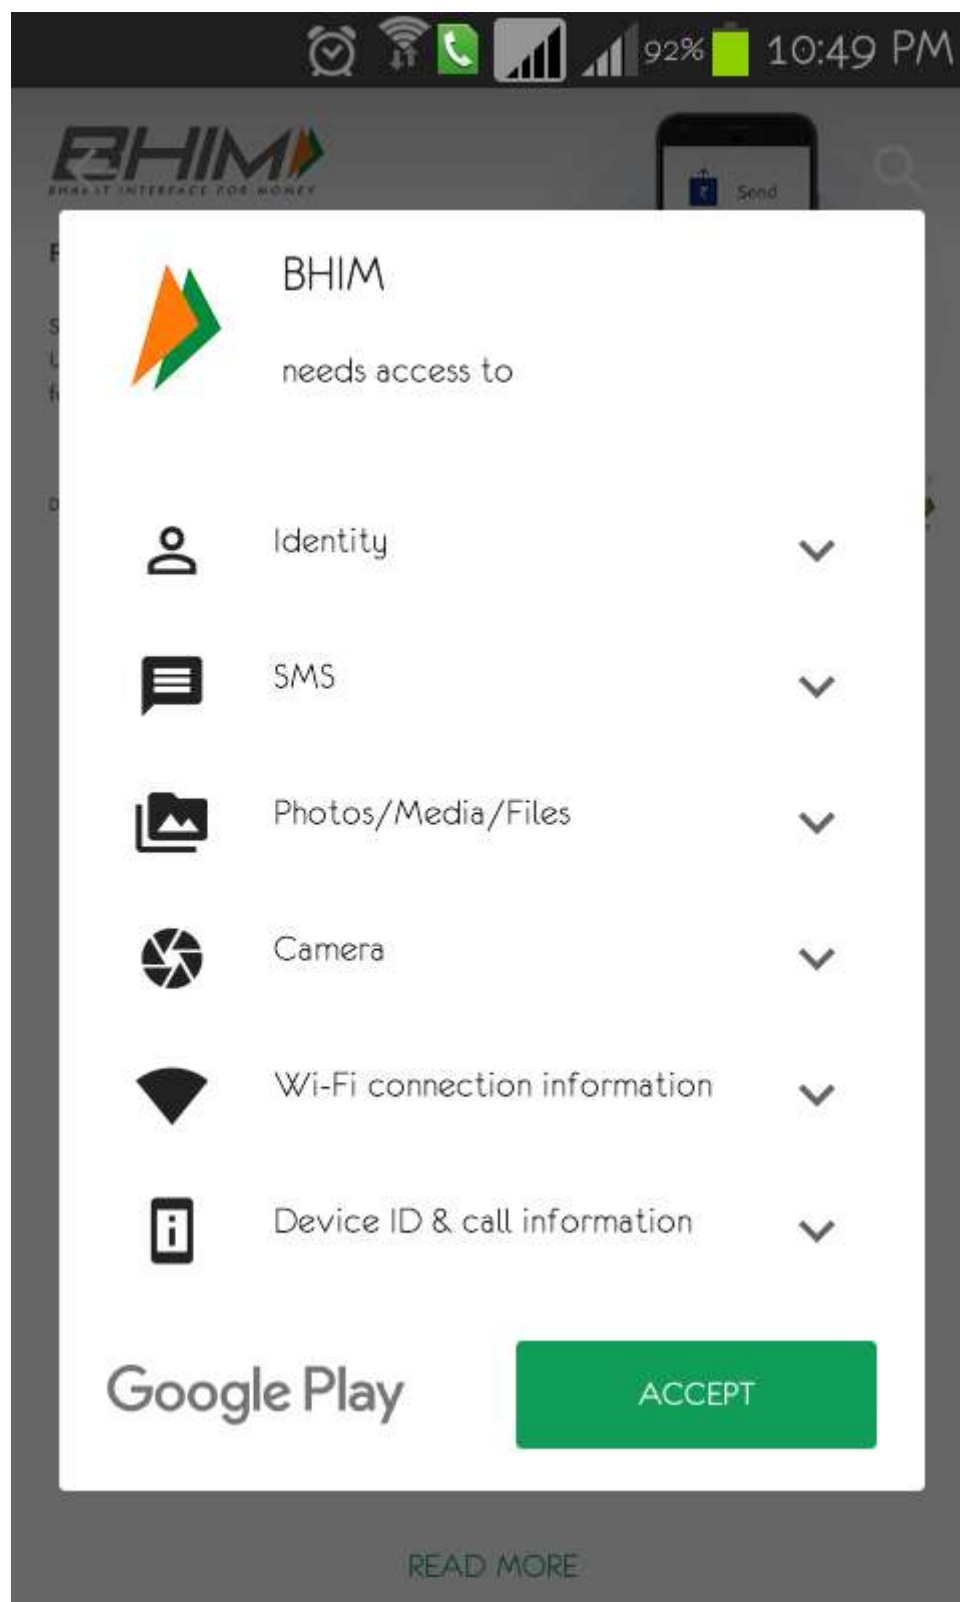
92% 10:49 PM

BHIM
BHARAT INTERFACE FOR MONEY

Send

BHIM

needs access to

Identity

SMS

Photos/Media/Files

Camera

Wi-Fi connection information

Device ID & call information

Google Play

ACCEPT

READ MORE